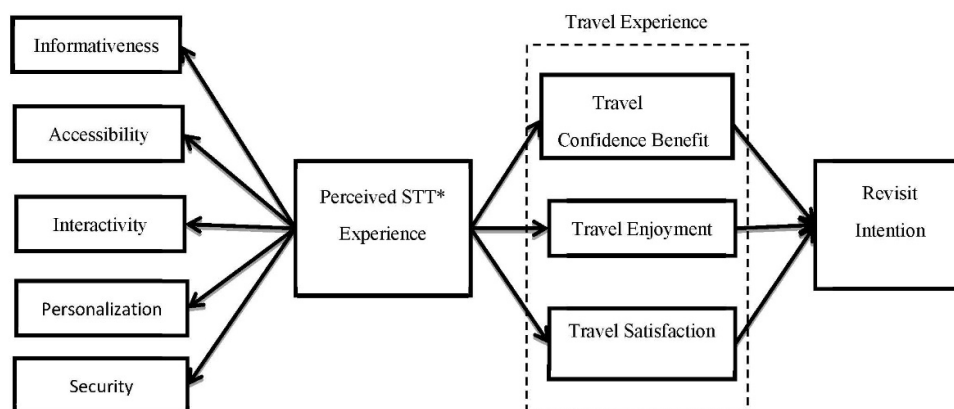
Travel Experience

Informativeness

Accessibility

Interactivity

Personalization

Security

Perceived STT* Experience

Travel Confidence Benefit

Travel Enjoyment

Travel Satisfaction

Revisit Intention